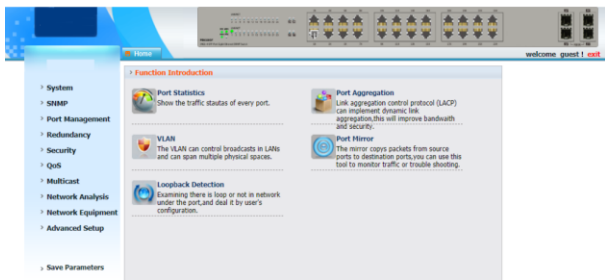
Home

welcome guest ! exit

System
SNMP
Port Management
Redundancy
Security
QoS
Multicast
Network Analysis
Network Equipment
Advanced Setup

Save Parameters

Function Introduction

Port Statistics
Show the traffic stautas of every port.

Port Aggregation
Link aggregation control protocol (LACP) can implement dynamic link aggregation,this will improve bandwath and security.

VLAN
The VLAN can control broadcasts in LANs and can span multiple physical spaces.

Port Mirror
The mirror copys packets from source ports to destination ports,you can use this tool to monitor traffic or trouble shooting.

Loopback Detection
Examining there is loop or not in network under the port,and deal it by user's configuration.